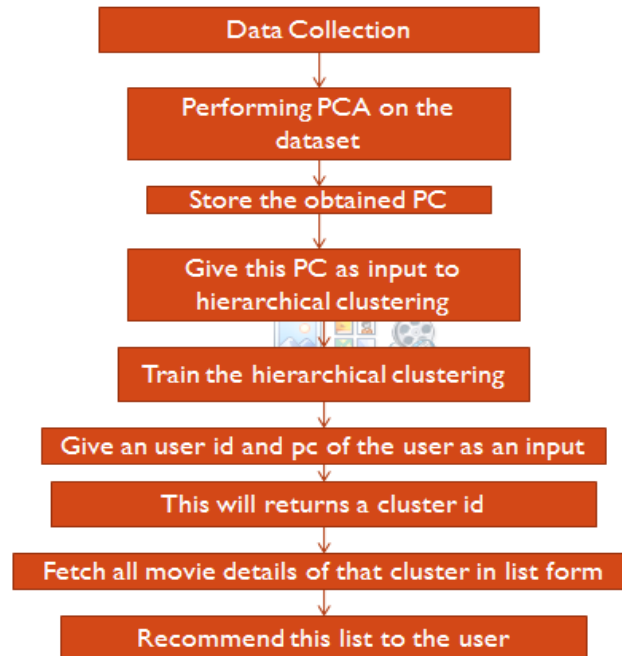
Data Collection

Performing PCA on the dataset

Store the obtained PC

Give this PC as input to hierarchical clustering

Train the hierarchical clustering

Give an user id and pc of the user as an input

This will returns a cluster id

Fetch all movie details of that cluster in list form

Recommend this list to the user